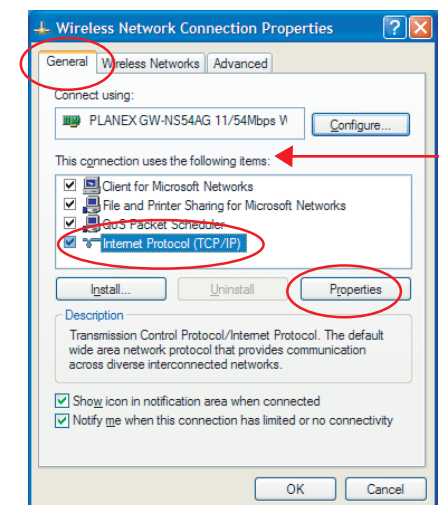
Wireless Network Connection Properties

General | Wireless Networks | Advanced

Connect using:

PLANEX GW-NS54AG 11/54Mbps W

Configure...

This connection uses the following items:

Client for Microsoft Networks
File and Printer Sharing for Microsoft Networks
QoS Packet Scheduler
Internet Protocol (TCP/IP)

Install... | Uninstall | Properties

Description

Transmission Control Protocol/Internet Protocol. The default wide area network protocol that provides communication across diverse interconnected networks.

Show icon in notification area when connected
Notify me when this connection has limited or no connectivity

OK | Cancel